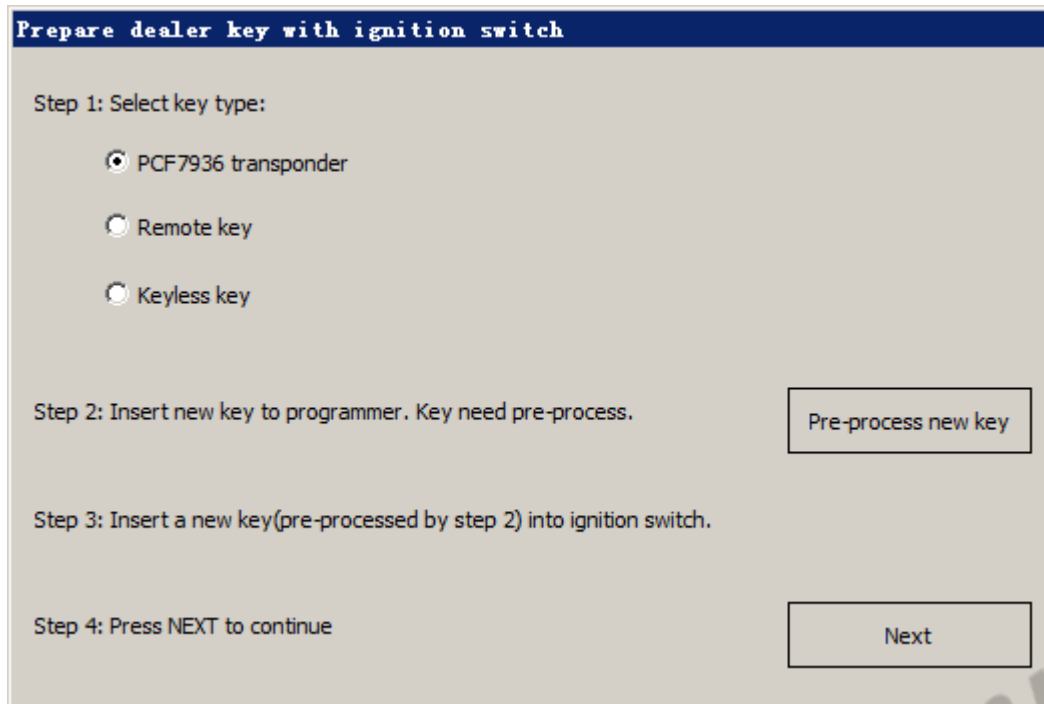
Prepare dealer key with ignition switch

Step 1: Select key type:

PCF7936 transponder

Remote key

Keyless key

Step 2: Insert new key to programmer. Key need pre-process.

Pre-process new key

Step 3: Insert a new key(pre-processed by step 2) into ignition switch.

Step 4: Press NEXT to continue

Next